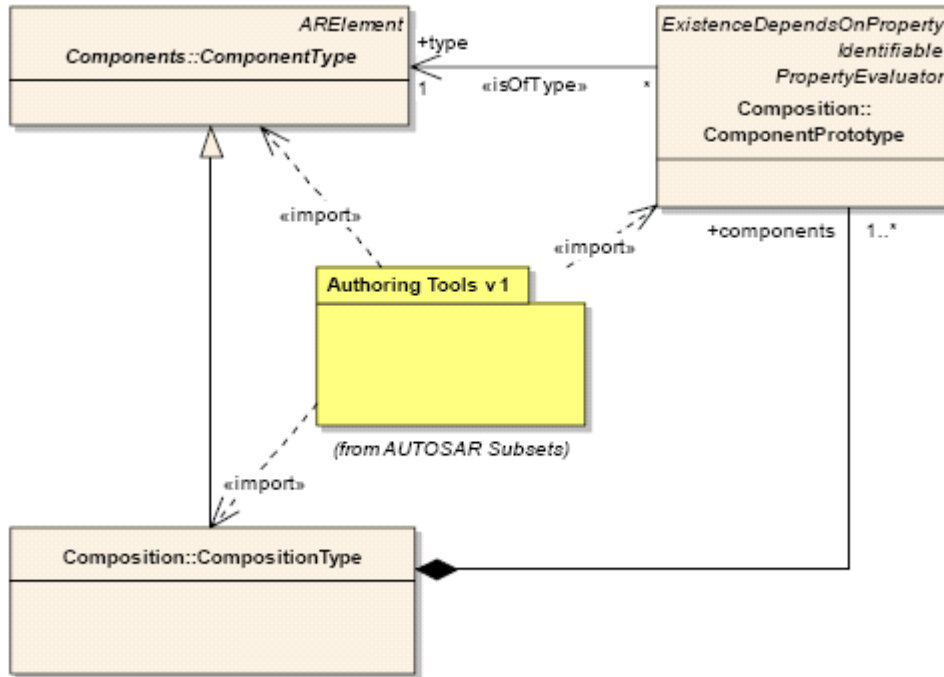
ARElement
Components::ComponentType

+type
1
«isOfType»
*

ExistenceDependsOnProperty
Identifiable
PropertyEvaluator
Composition::
ComponentPrototype

«import»
«import»
+components
1..*

Authoring Tools v1
(from AUTOSAR Subsets)

«import»

Composition::CompositionType